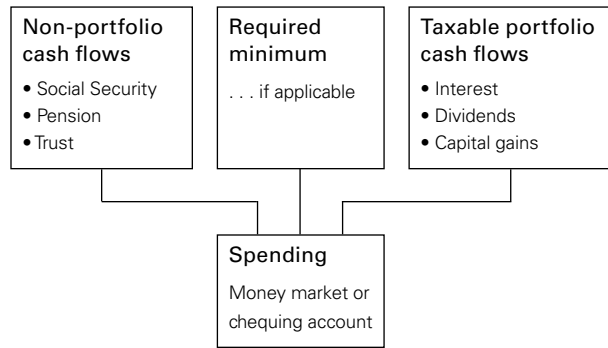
Non-portfolio cash flows
• Social Security
• Pension
• Trust

Required minimum
. . . if applicable

Taxable portfolio cash flows
• Interest
• Dividends
• Capital gains

Spending
Money market or chequing account